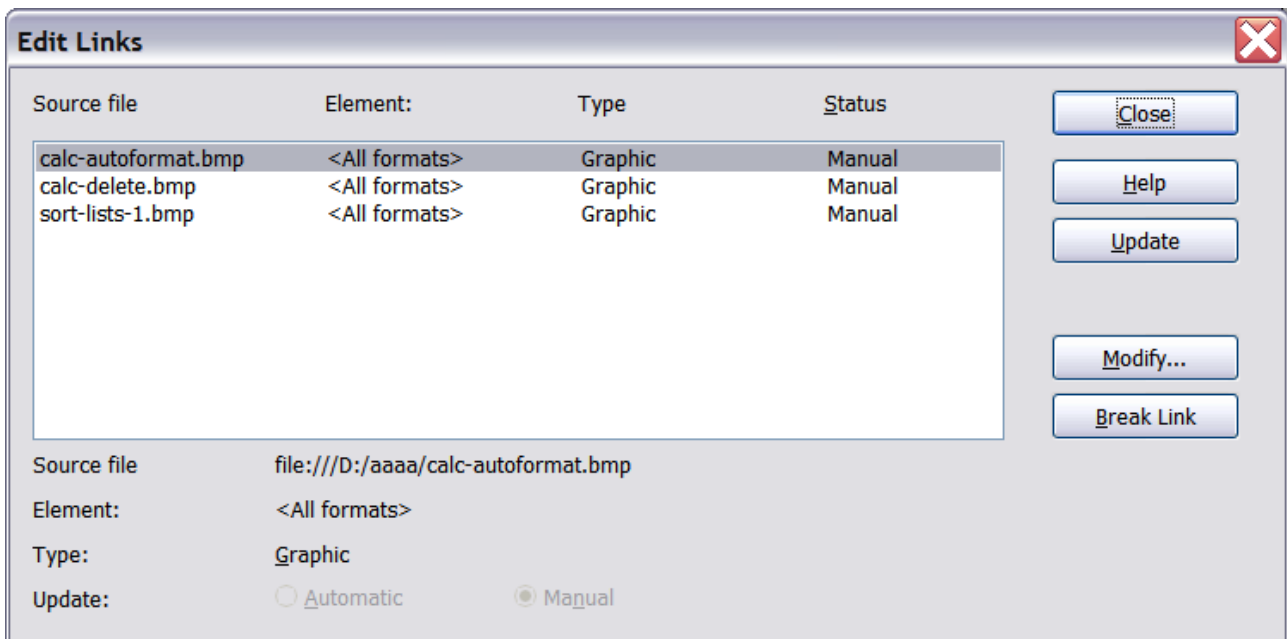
Edit Links

| Source file | Element: | Type | Status |
|---|---|---|---|
| calc-autoformat.bmp | <All formats> | Graphic | Manual |
| calc-delete.bmp | <All formats> | Graphic | Manual |
| sort-lists-1.bmp | <All formats> | Graphic | Manual |

Close

Help

Update

Modify...

Break Link

Source file file:///D:/aaaa/calc-autoformat.bmp

Element: <All formats>

Type: Graphic

Update: Automatic Manual